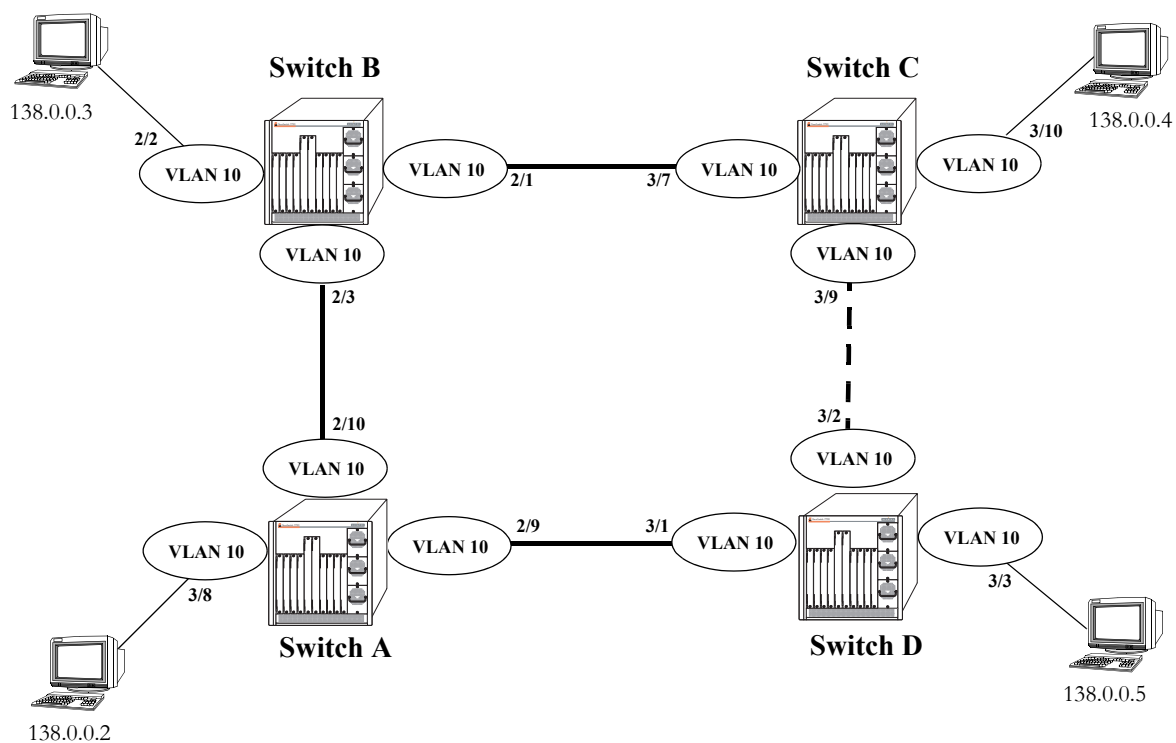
Switch B

Switch C

138.0.0.3

2/2

VLAN 10

VLAN 10

2/1

3/7

VLAN 10

VLAN 10

3/10

138.0.0.4

VLAN 10

VLAN 10

2/3

3/9

2/10

3/2

VLAN 10

VLAN 10

VLAN 10

VLAN 10

2/9

3/1

VLAN 10

VLAN 10

3/8

3/3

Switch A

Switch D

138.0.0.5

138.0.0.2